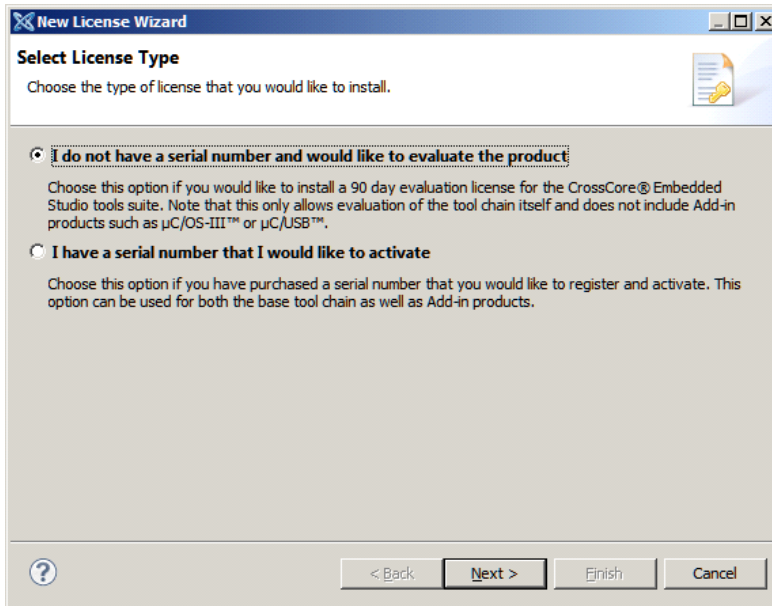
New License Wizard

Select License Type

Choose the type of license that you would like to install.

I do not have a serial number and would like to evaluate the product

Choose this option if you would like to install a 90 day evaluation license for the CrossCore® Embedded Studio tools suite. Note that this only allows evaluation of the tool chain itself and does not include Add-in products such as µC/OS-III™ or µC/USB™.

I have a serial number that I would like to activate

Choose this option if you have purchased a serial number that you would like to register and activate. This option can be used for both the base tool chain as well as Add-in products.

?

< Back

Next >

Finish

Cancel